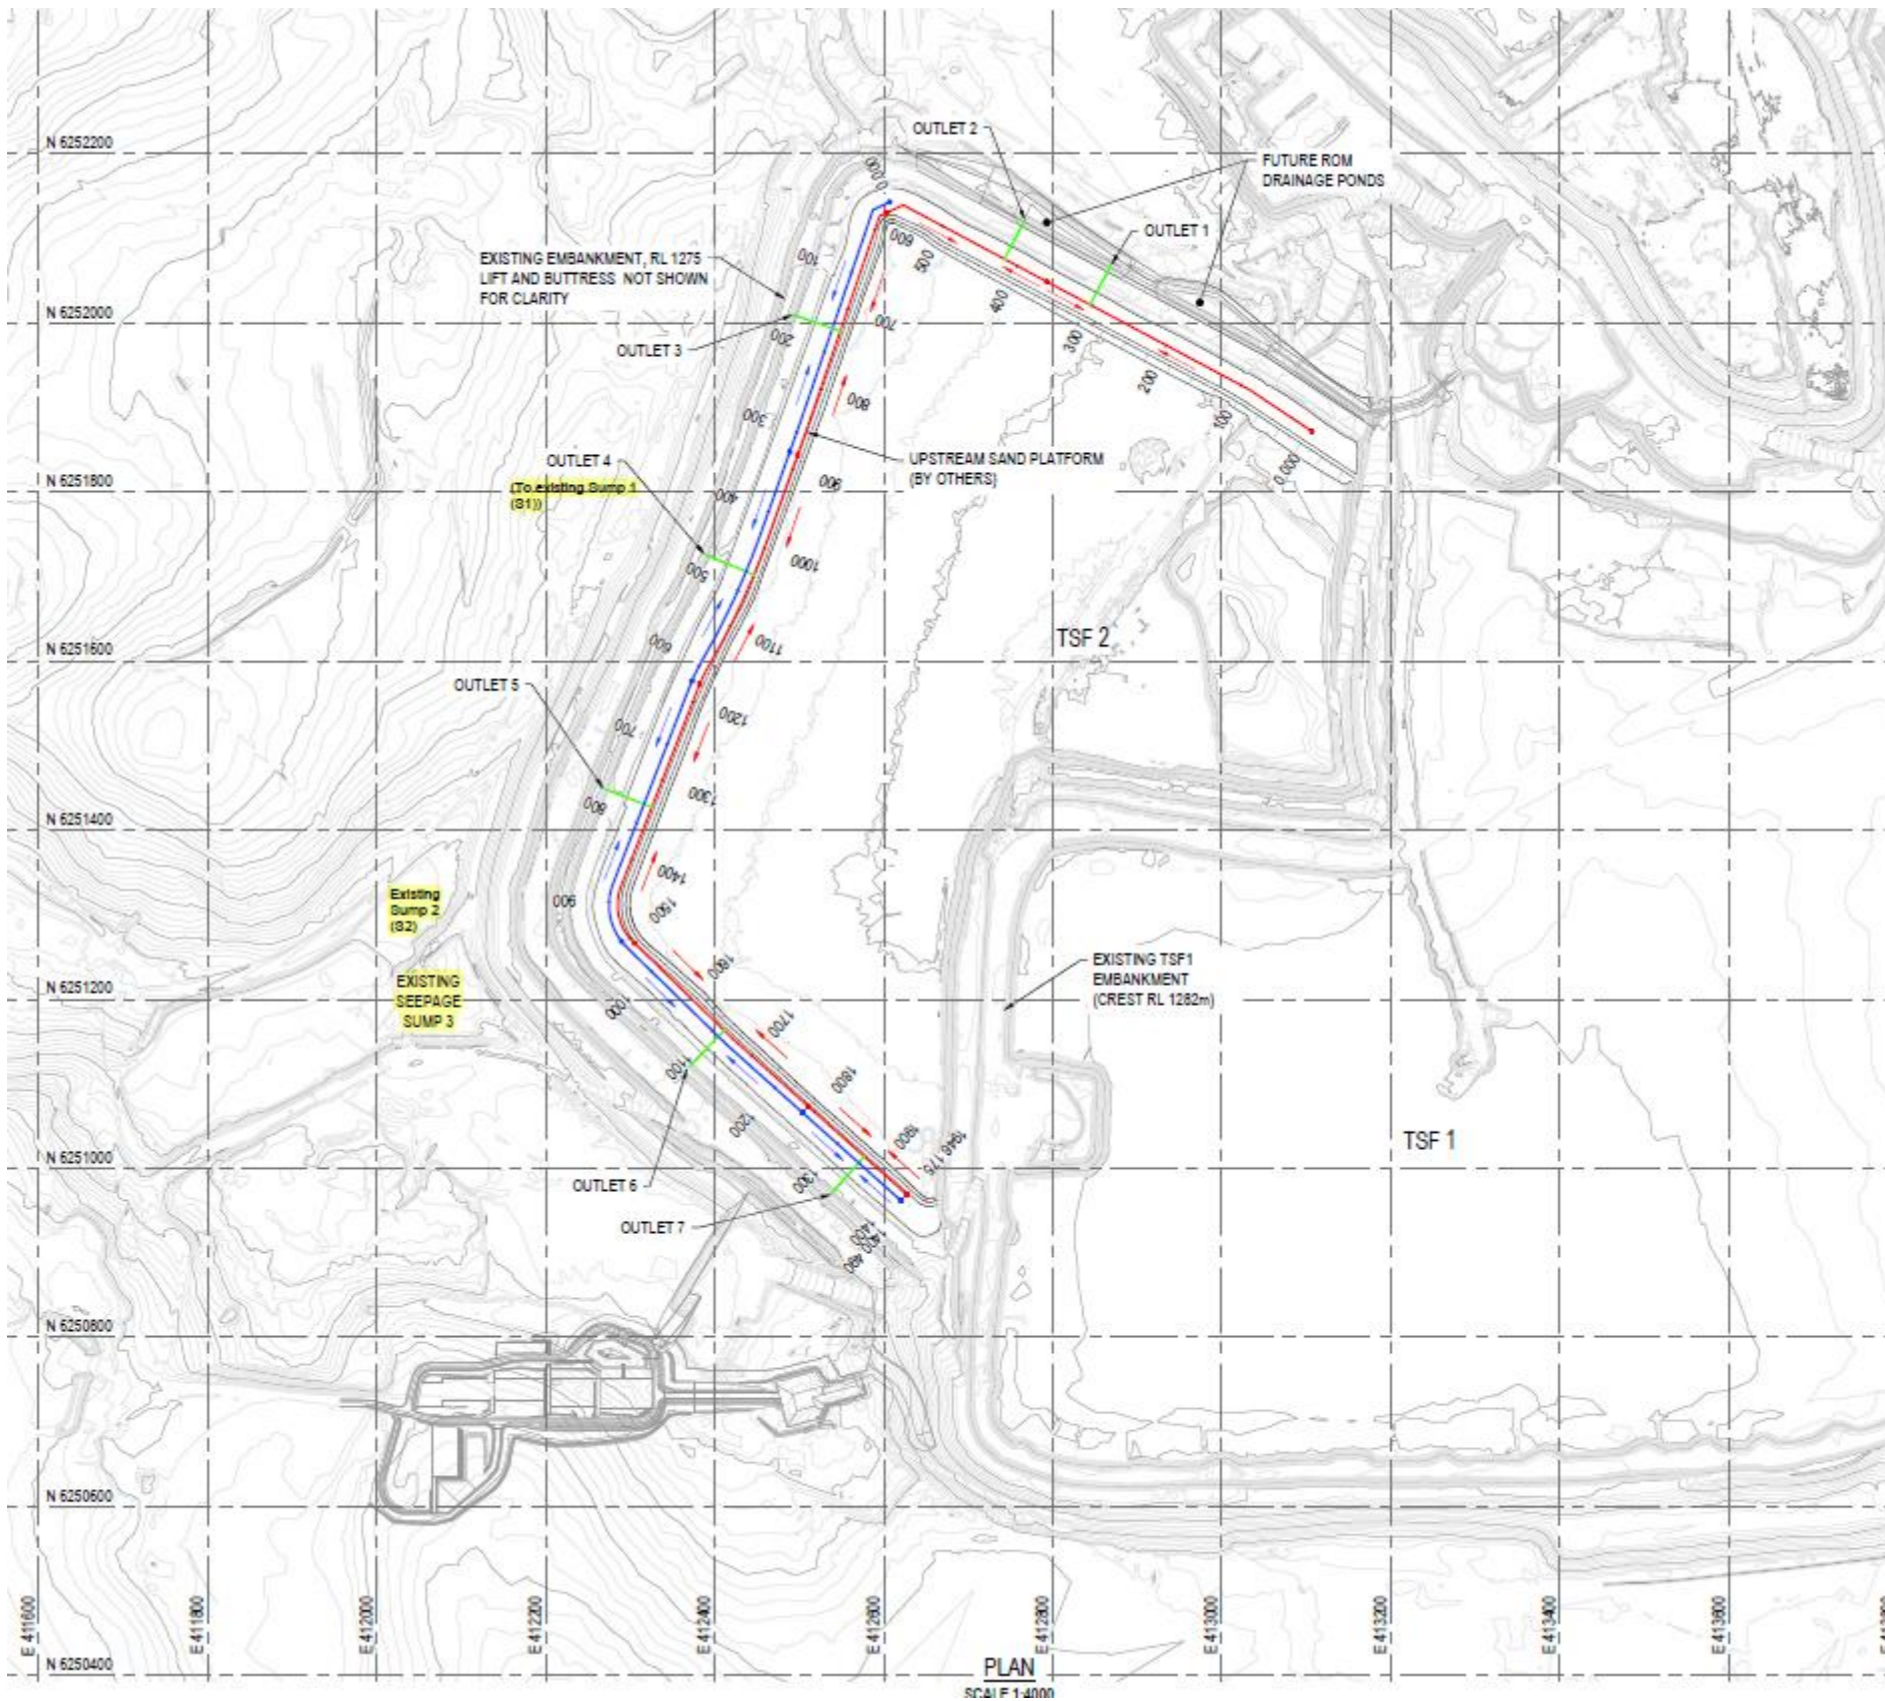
N 6252200
N 6252000
N 6251800
N 6251600
N 6251400
N 6251200
N 6251000
N 6250800
N 6250600
N 6250400

OUTLET 2
FUTURE ROM DRAINAGE PONDS
OUTLET 1
EXISTING EMBANKMENT, RL 1275 LIFT AND BUTTRESS NOT SHOWN FOR CLARITY
OUTLET 3
OUTLET 4
(To existing Sump 1 (S1))
UPSTREAM SAND PLATFORM (BY OTHERS)
TSF 2
OUTLET 5
Existing Sump 2 (S2)
EXISTING SEEPAGE SUMP 3
EXISTING TSF1 EMBANKMENT (CREST RL 1282m)
TSF 1
OUTLET 6
OUTLET 7

0.000
100
200
300
400
500
600
700
800
900
1000
1100
1200
1300
1400
1500
1600
1700
1800
1900
1946.175

0.000
100
200
300
400
500
600
700
800
900
1000
1100
1200
1300
1400

E 411600
E 411800
E 412000
E 412200
E 412400
E 412600
E 412800
E 413000
E 413200
E 413400
E 413600

PLAN
SCALE 1:4000